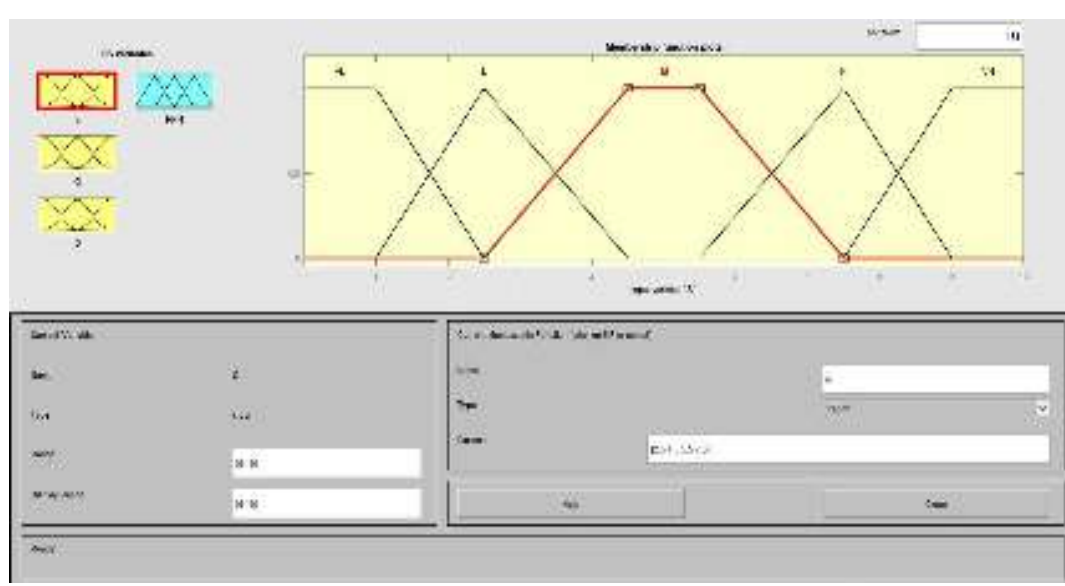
FIS Variables

Membership function plots

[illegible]

NL

L

M

S

VS

1

0.5

0

input variable "X"

Current Variable

Name

X

Type

Input

Range

[0 10]

Display Range

[0 10]

Current Membership Function (click on MF to select)

Name

M

Type

trapmf

Params

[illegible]

Help

Close

Ready